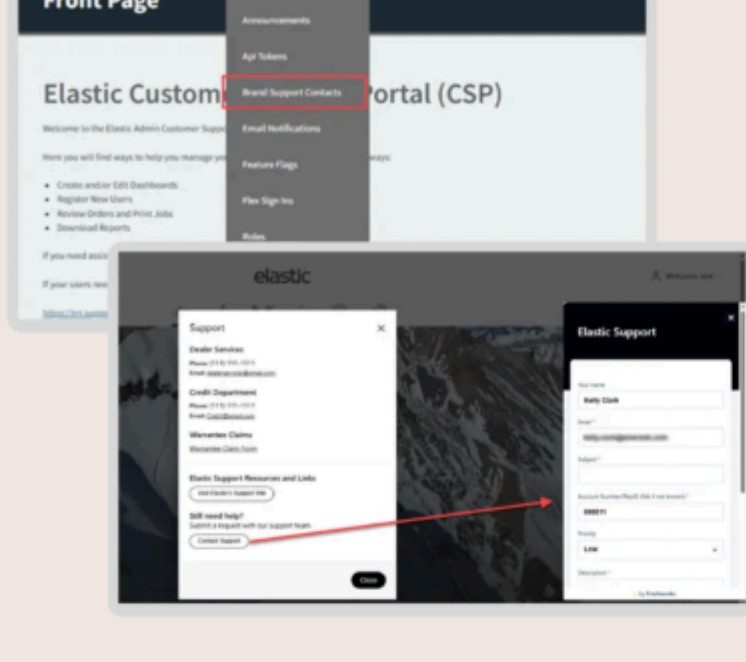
Front Page

Announcements
Api Tokens
Brand Support Contacts
Email Notifications
Feature Flags
Flex Sign Ins
Roles

Elastic Custom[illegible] Portal (CSP)

Welcome to the Elastic Admin Customer Suppo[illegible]

Here you will find ways to help you manage yo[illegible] ways:

- Create and/or Edit Dashboards
- Register New Users
- Review Orders and Print Jobs
- Download Reports

If you need assis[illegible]

If your users nee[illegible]

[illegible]

elastic

Welcome, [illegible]

Support ×

Dealer Services
Phone: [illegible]
Email: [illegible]

Credit Department
Phone: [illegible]
Email: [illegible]

Warranties Claims
Warranties Claim Form

Elastic Support Resources and Links
Visit Elastic's Support Site

Still need help?
Submit a request with our support team.
Contact Support

Close

Elastic Support ×

Your name
Kelly Clark

Email *
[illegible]

Subject *

Account Number/RepID (NA if not known) *
000011

Priority
Low

Description *

by Freshworks